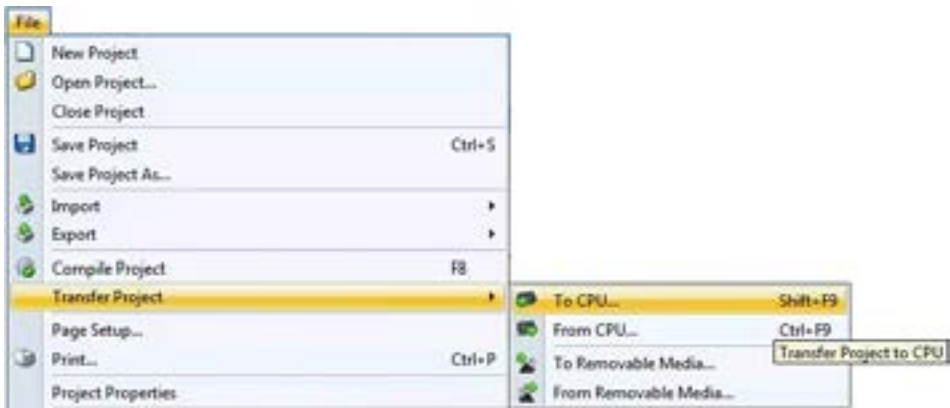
File

New Project
Open Project...
Close Project
Save Project Ctrl+S
Save Project As...
Import
Export
Compile Project F8
Transfer Project
Page Setup...
Print... Ctrl+P
Project Properties

To CPU... Shift+F9
From CPU... Ctrl+F9
To Removable Media...
From Removable Media...

Transfer Project to CPU